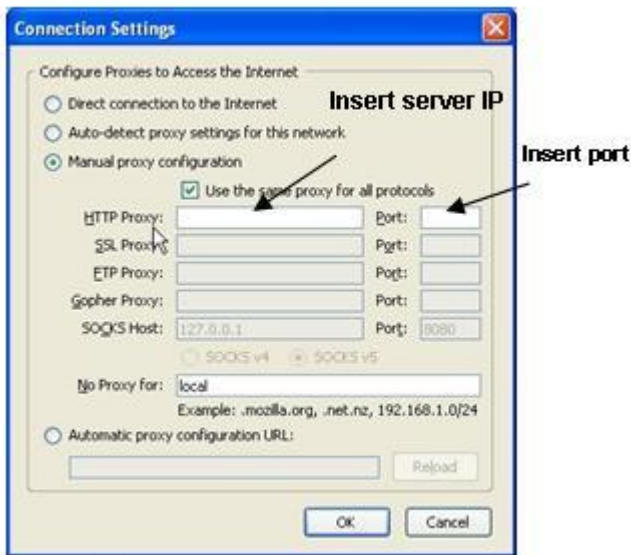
Connection Settings

Configure Proxies to Access the Internet

Direct connection to the Internet

Insert server IP

Auto-detect proxy settings for this network

Manual proxy configuration

Insert port

Use the same proxy for all protocols

HTTP Proxy:
Port:

SSL Proxy:
Port:

FTP Proxy:
Port:

Gopher Proxy:
Port:

SOCKS Host: 127.0.0.1
Port: 8080

SOCKS v4
SOCKS v5

No Proxy for: local

Example: .mozilla.org, .net.nz, 192.168.1.0/24

Automatic proxy configuration URL:

Reload

OK
Cancel